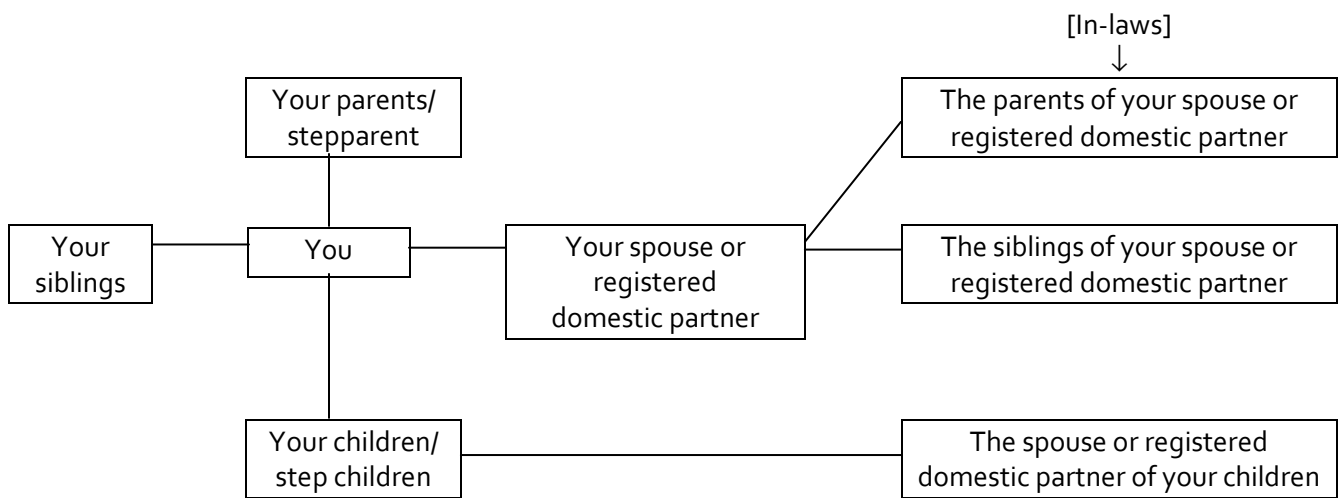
[In-laws]
↓

Your parents/ stepparent

The parents of your spouse or registered domestic partner

Your siblings

You

Your spouse or registered domestic partner

The siblings of your spouse or registered domestic partner

Your children/ step children

The spouse or registered domestic partner of your children